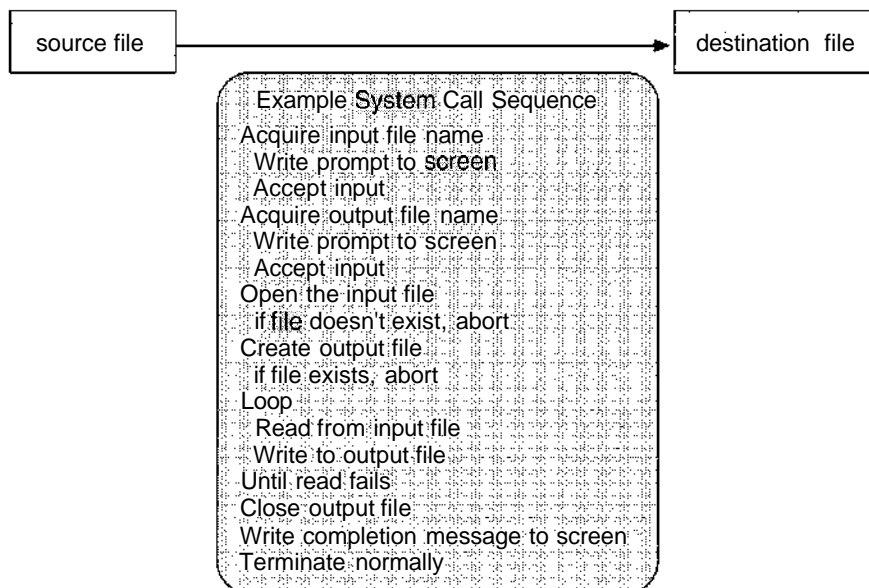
source file

destination file

Example System Call Sequence
Acquire input file name
Write prompt to screen
Accept input
Acquire output file name
Write prompt to screen
Accept input
Open the input file
if file doesn't exist, abort
Create output file
if file exists, abort
Loop
Read from input file
Write to output file
Until read fails
Close output file
Write completion message to screen
Terminate normally